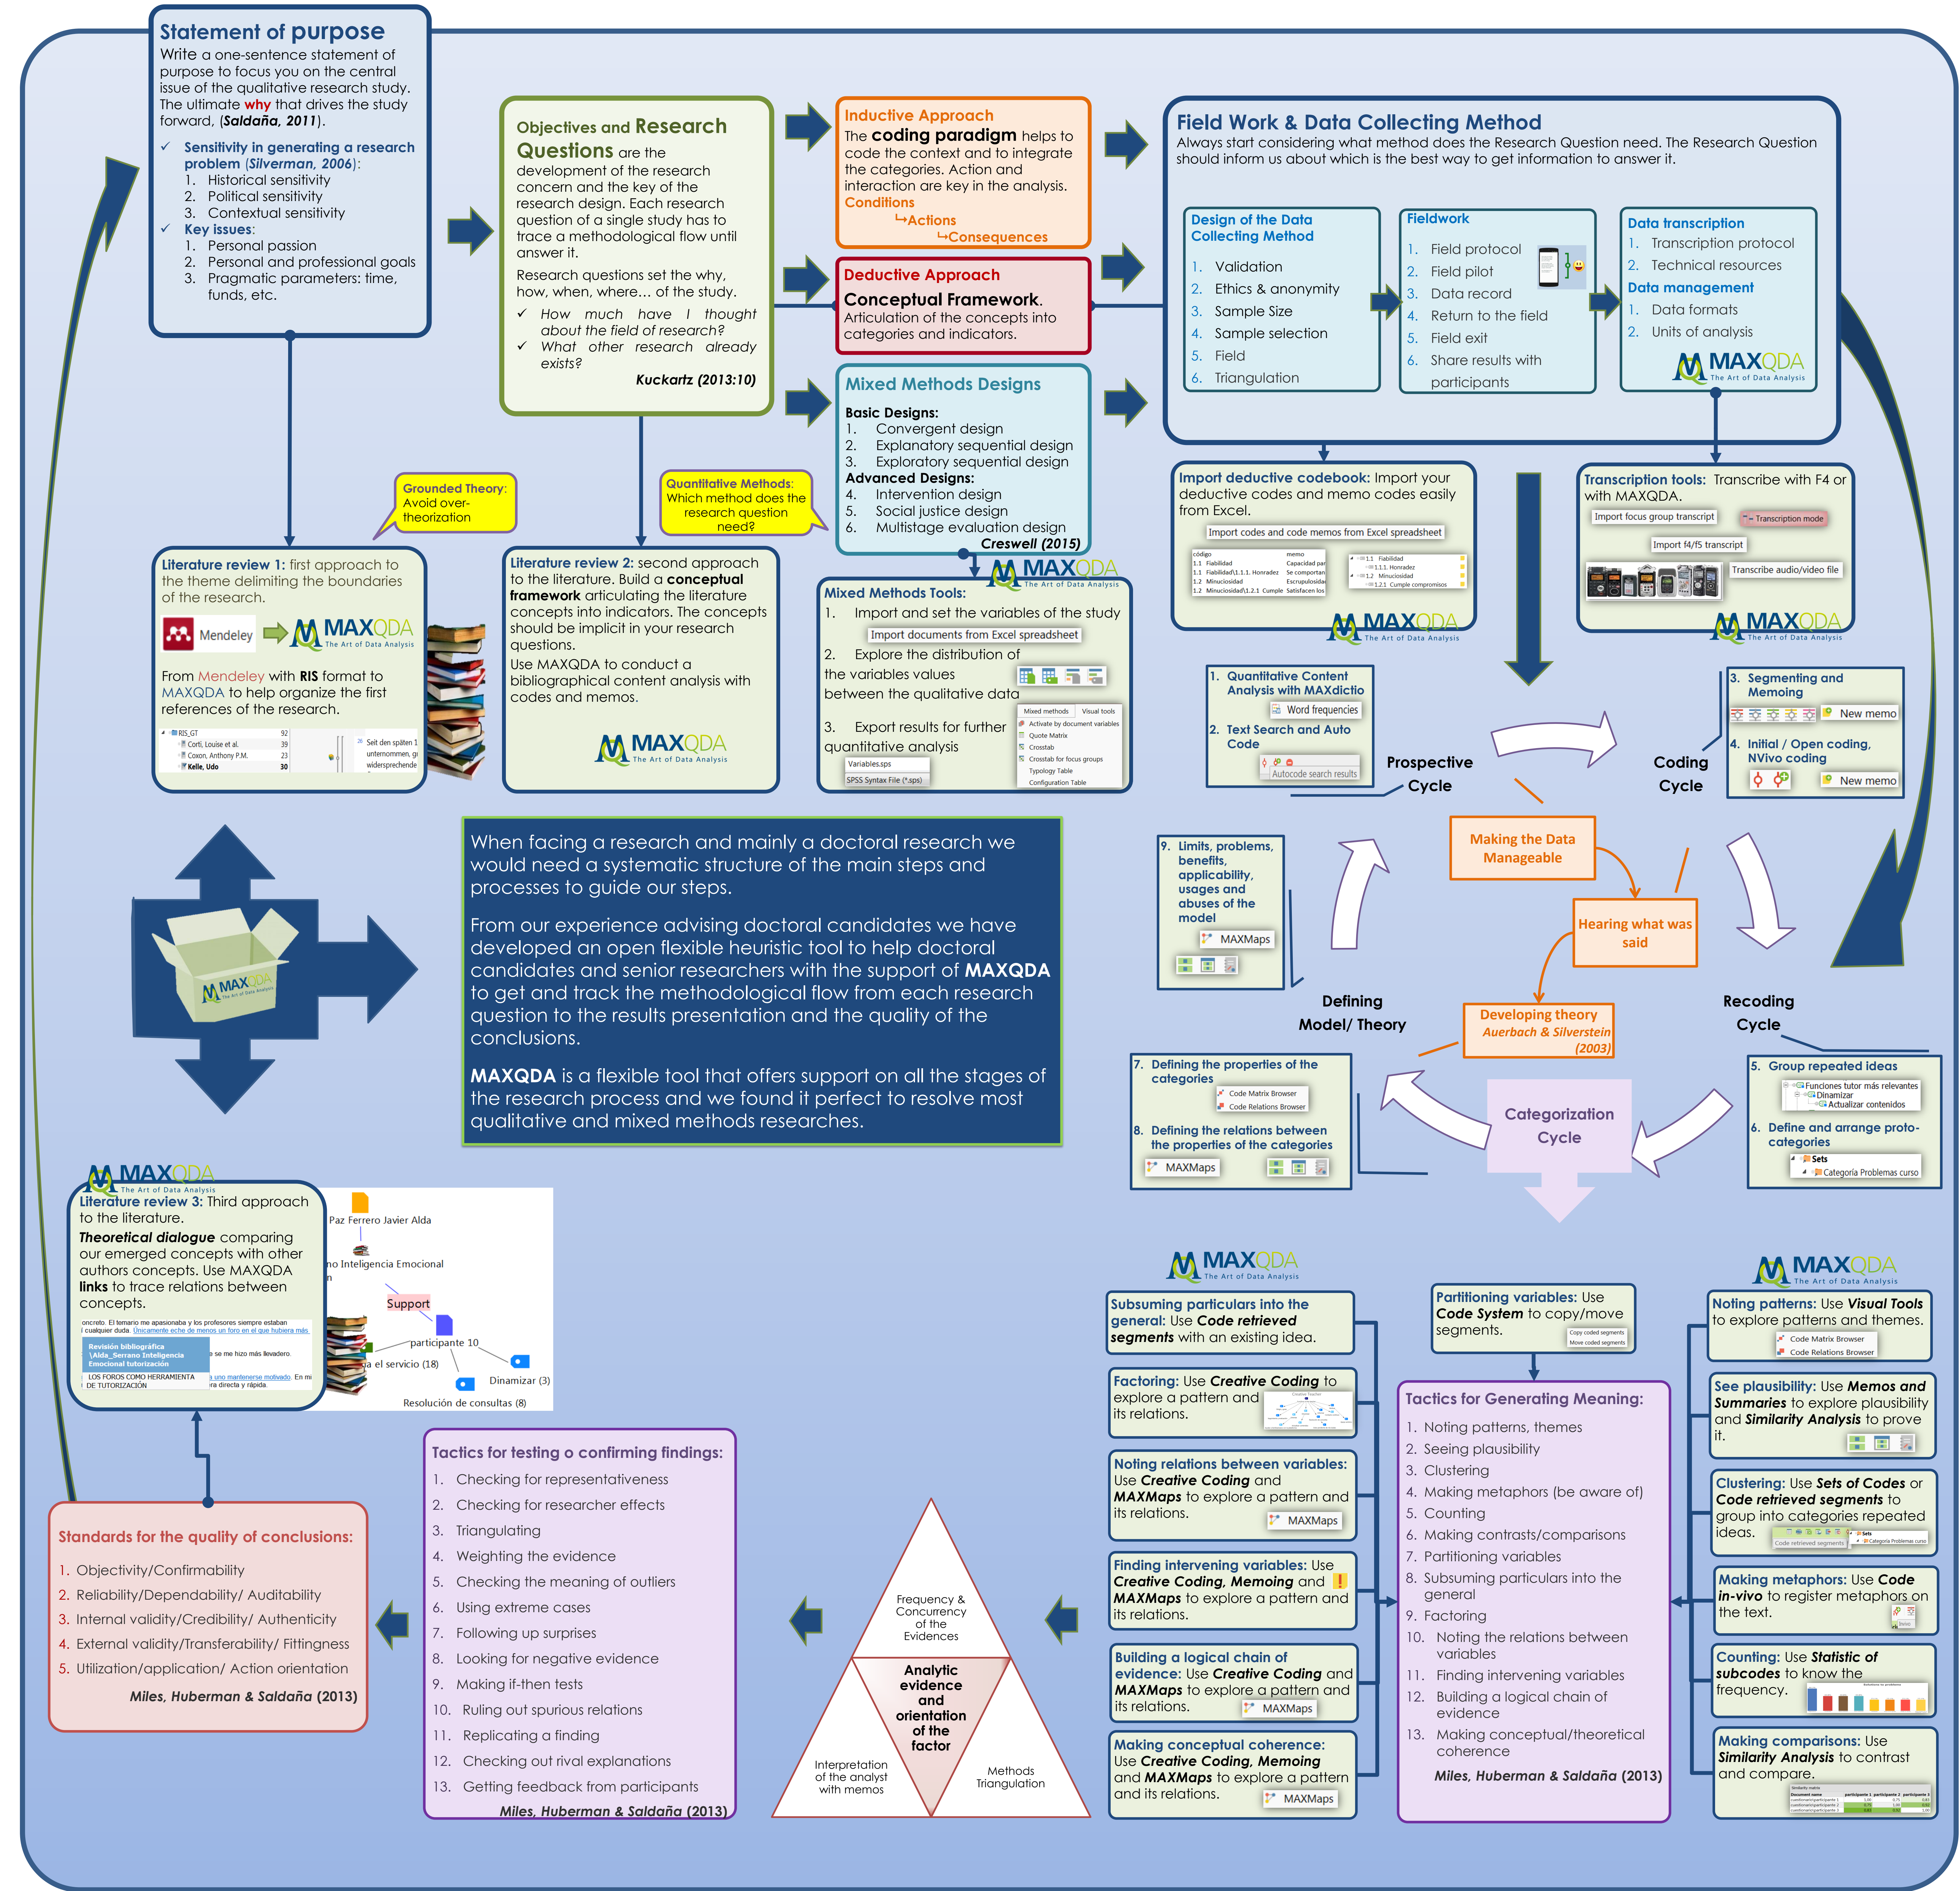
Statement of purpose
Write a one-sentence statement of purpose to focus you on the central issue of the qualitative research study. The ultimate why that drives the study forward, (Saldaña, 2011).

✓ Sensitivity in generating a research problem (Silverman, 2006):
1. Historical sensitivity
2. Political sensitivity
3. Contextual sensitivity
✓ Key issues:
1. Personal passion
2. Personal and professional goals
3. Pragmatic parameters: time, funds, etc.

Objectives and Research Questions are the development of the research concern and the key of the research design. Each research question of a single study has to trace a methodological flow until answer it.

Research questions set the why, how, when, where… of the study.
✓ How much have I thought about the field of research?
✓ What other research already exists?
Kuckartz (2013:10)

Inductive Approach
The coding paradigm helps to code the context and to integrate the categories. Action and interaction are key in the analysis.
Conditions
Actions
Consequences

Deductive Approach
Conceptual Framework.
Articulation of the concepts into categories and indicators.

Mixed Methods Designs
Basic Designs:
1. Convergent design
2. Explanatory sequential design
3. Exploratory sequential design
Advanced Designs:
4. Intervention design
5. Social justice design
6. Multistage evaluation design
Creswell (2015)

Field Work & Data Collecting Method
Always start considering what method does the Research Question need. The Research Question should inform us about which is the best way to get information to answer it.

Design of the Data Collecting Method
1. Validation
2. Ethics & anonymity
3. Sample Size
4. Sample selection
5. Field
6. Triangulation

Fieldwork
1. Field protocol
2. Field pilot
3. Data record
4. Return to the field
5. Field exit
6. Share results with participants

Data transcription
1. Transcription protocol
2. Technical resources
Data management
1. Data formats
2. Units of analysis
MAXQDA The Art of Data Analysis

Grounded Theory: Avoid over-theorization

Quantitative Methods: Which method does the research question need?

Literature review 1: first approach to the theme delimiting the boundaries of the research.
Mendeley MAXQDA The Art of Data Analysis
From Mendeley with RIS format to MAXQDA to help organize the first references of the research.
RIS_GT 92
Corti, Louise et al. 39
Coxon, Anthony P.M. 23
Kelle, Udo 30
Seit den späten 1 unternommen, gi widersprechende

Literature review 2: second approach to the literature. Build a conceptual framework articulating the literature concepts into indicators. The concepts should be implicit in your research questions.
Use MAXQDA to conduct a bibliographical content analysis with codes and memos.
MAXQDA The Art of Data Analysis

MAXQDA The Art of Data Analysis
Mixed Methods Tools:
1. Import and set the variables of the study
Import documents from Excel spreadsheet
2. Explore the distribution of the variables values between the qualitative data
3. Export results for further quantitative analysis
Variables.sps
SPSS Syntax File (*.sps)
Mixed methods Visual tools
Activate by document variables
Quote Matrix
Crosstab
Crosstab for focus groups
Typology Table
Configuration Table

Import deductive codebook: Import your deductive codes and memo codes easily from Excel.
Import codes and code memos from Excel spreadsheet
código memo
1.1 Fiabilidad Capacidad par
1.1 Fiabilidad\1.1.1. Honradez Se comportan
1.2 Minuciosidad Escrupulosidad
1.2 Minuciosidad\1.2.1 Cumple Satisfacen los
1.1 Fiabilidad
1.1.1. Honradez
1.2 Minuciosidad
1.2.1 Cumple compromisos
MAXQDA The Art of Data Analysis

Transcription tools: Transcribe with F4 or with MAXQDA.
Import focus group transcript
Transcription mode
Import f4/f5 transcript
Transcribe audio/video file
MAXQDA The Art of Data Analysis

1. Quantitative Content Analysis with MAXdictio
Word frequencies
2. Text Search and Auto Code
Autocode search results

Prospective Cycle

Coding Cycle

3. Segmenting and Memoing
New memo
4. Initial / Open coding, NVivo coding
New memo

When facing a research and mainly a doctoral research we would need a systematic structure of the main steps and processes to guide our steps.

From our experience advising doctoral candidates we have developed an open flexible heuristic tool to help doctoral candidates and senior researchers with the support of MAXQDA to get and track the methodological flow from each research question to the results presentation and the quality of the conclusions.

MAXQDA is a flexible tool that offers support on all the stages of the research process and we found it perfect to resolve most qualitative and mixed methods researches.

MAXQDA The Art of Data Analysis

Making the Data Manageable

Hearing what was said

Developing theory
Auerbach & Silverstein (2003)

9. Limits, problems, benefits, applicability, usages and abuses of the model
MAXMaps

Defining Model/ Theory

Recoding Cycle

7. Defining the properties of the categories
Code Matrix Browser
Code Relations Browser
8. Defining the relations between the properties of the categories
MAXMaps

Categorization Cycle

5. Group repeated ideas
Funciones tutor más relevantes
Dinamizar
Actualizar contenidos
6. Define and arrange proto-categories
Sets
Categoría Problemas curso

MAXQDA The Art of Data Analysis
Literature review 3: Third approach to the literature.
Theoretical dialogue comparing our emerged concepts with other authors concepts. Use MAXQDA links to trace relations between concepts.
oncreto. El temario me apasionaba y los profesores siempre estaban i cualquier duda. Únicamente eché de menos un foro en el que hubiera más
Revisión bibliográfica \Alda_Serrano Inteligencia Emocional tutorización
se me hizo más llevadero.
LOS FOROS COMO HERRAMIENTA DE TUTORIZACIÓN
a uno mantenerse motivado. En mi ra directa y rápida.
Paz Ferrero Javier Alda
no Inteligencia Emocional
Support
participante 10
a el servicio (18)
Dinamizar (3)
Resolución de consultas (8)

MAXQDA The Art of Data Analysis
Subsuming particulars into the general: Use Code retrieved segments with an existing idea.

Partitioning variables: Use Code System to copy/move segments.
Copy coded segments
Move coded segments

MAXQDA The Art of Data Analysis
Noting patterns: Use Visual Tools to explore patterns and themes.
Code Matrix Browser
Code Relations Browser

Factoring: Use Creative Coding to explore a pattern and its relations.

Tactics for Generating Meaning:
1. Noting patterns, themes
2. Seeing plausibility
3. Clustering
4. Making metaphors (be aware of)
5. Counting
6. Making contrasts/comparisons
7. Partitioning variables
8. Subsuming particulars into the general
9. Factoring
10. Noting the relations between variables
11. Finding intervening variables
12. Building a logical chain of evidence
13. Making conceptual/theoretical coherence
Miles, Huberman & Saldaña (2013)

See plausibility: Use Memos and Summaries to explore plausibility and Similarity Analysis to prove it.

Noting relations between variables: Use Creative Coding and MAXMaps to explore a pattern and its relations.
MAXMaps

Clustering: Use Sets of Codes or Code retrieved segments to group into categories repeated ideas.
Code retrieved segments
Sets
Categoría Problemas curso

Finding intervening variables: Use Creative Coding, Memoing and MAXMaps to explore a pattern and its relations.

Making metaphors: Use Code in-vivo to register metaphors on the text.

Building a logical chain of evidence: Use Creative Coding and MAXMaps to explore a pattern and its relations.
MAXMaps

Counting: Use Statistic of subcodes to know the frequency.

Making conceptual coherence: Use Creative Coding, Memoing and MAXMaps to explore a pattern and its relations.
MAXMaps

Making comparisons: Use Similarity Analysis to contrast and compare.

Tactics for testing o confirming findings:
1. Checking for representativeness
2. Checking for researcher effects
3. Triangulating
4. Weighting the evidence
5. Checking the meaning of outliers
6. Using extreme cases
7. Following up surprises
8. Looking for negative evidence
9. Making if-then tests
10. Ruling out spurious relations
11. Replicating a finding
12. Checking out rival explanations
13. Getting feedback from participants
Miles, Huberman & Saldaña (2013)

Frequency & Concurrency of the Evidences
Analytic evidence and orientation of the factor
Interpretation of the analyst with memos
Methods Triangulation

Standards for the quality of conclusions:
1. Objectivity/Confirmability
2. Reliability/Dependability/ Auditability
3. Internal validity/Credibility/ Authenticity
4. External validity/Transferability/ Fittingness
5. Utilization/application/ Action orientation
Miles, Huberman & Saldaña (2013)